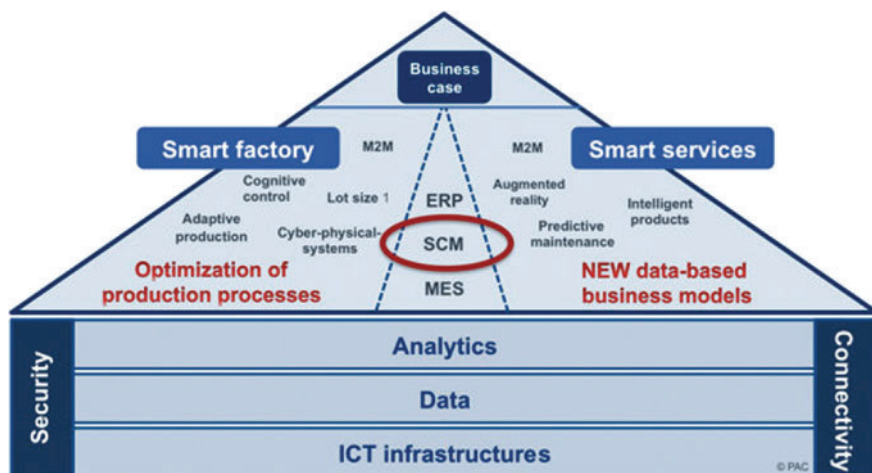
Business case

Smart factory

M2M

Cognitive control

Lot size 1

Adaptive production

Cyber-physical-systems

Optimization of production processes

ERP

SCM

MES

M2M

Smart services

Augmented reality

Intelligent products

Predictive maintenance

NEW data-based business models

Security

Analytics

Data

ICT infrastructures

Connectivity

© PAC